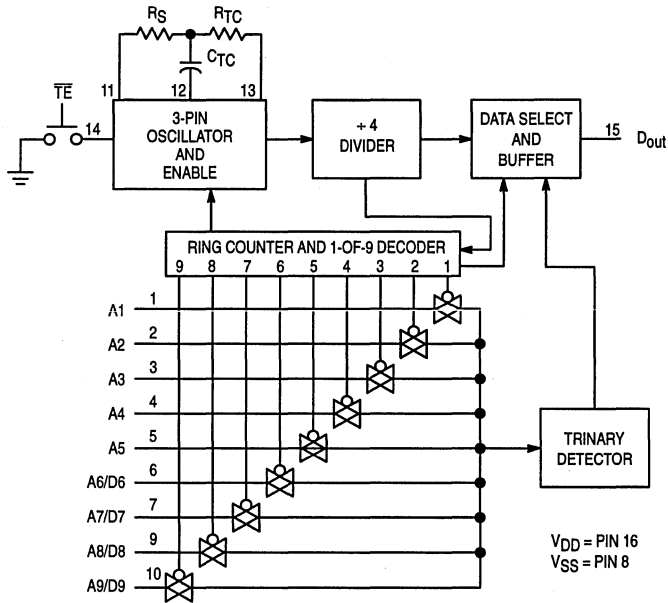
$R_S$
$R_{TC}$
$C_{TC}$
11
12
13
$\overline{TE}$
14
3-PIN OSCILLATOR AND ENABLE
÷ 4 DIVIDER
DATA SELECT AND BUFFER
15
$D_{out}$
RING COUNTER AND 1-OF-9 DECODER
9 8 7 6 5 4 3 2 1
A1 1
A2 2
A3 3
A4 4
A5 5
A6/D6 6
A7/D7 7
A8/D8 9
A9/D9 10
TRINARY DETECTOR
$V_{DD}$ = PIN 16
$V_{SS}$ = PIN 8